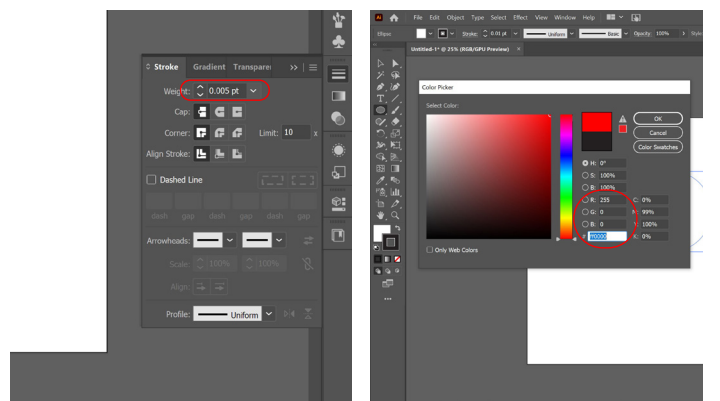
Stroke Gradient Transpare

Weight: 0.005 pt

Cap:

Corner: Limit: 10 x

Align Stroke:

Dashed Line

dash gap dash gap dash gap

Arrowheads:

Scale: 100% 100%

Align:

Profile: Uniform

Ai File Edit Object Type Select Effect View Window Help

Ellipse Stroke: 0.01 pt Uniform Basic Opacity: 100% Style:

Untitled-1* @ 25% (RGB/GPU Preview)

Color Picker

Select Color:

OK

Cancel

Color Swatches

H: 0°

S: 100%

B: 100%

R: 255 C: 0%

G: 0 M: 99%

B: 0 Y: 100%

# FF0000 K: 0%

Only Web Colors